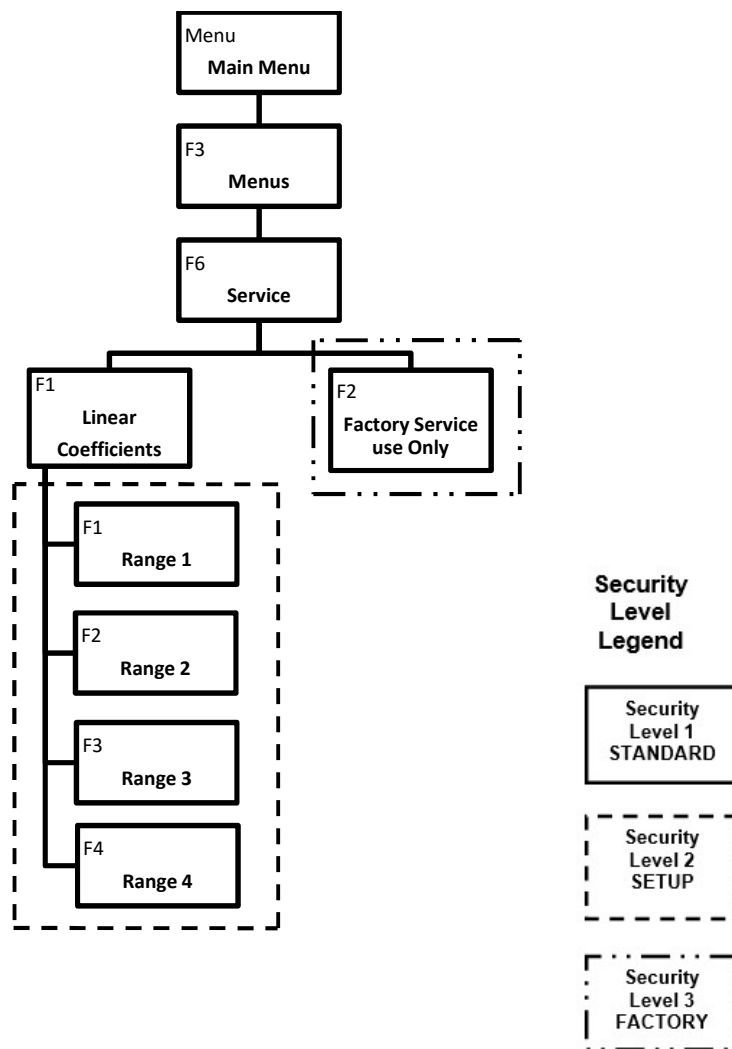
Menu
Main Menu

F3
Menus

F6
Service

F1
Linear Coefficients

F2
Factory Service use Only

F1
Range 1

F2
Range 2

F3
Range 3

F4
Range 4

Security Level Legend

Security Level 1 STANDARD

Security Level 2 SETUP

Security Level 3 FACTORY